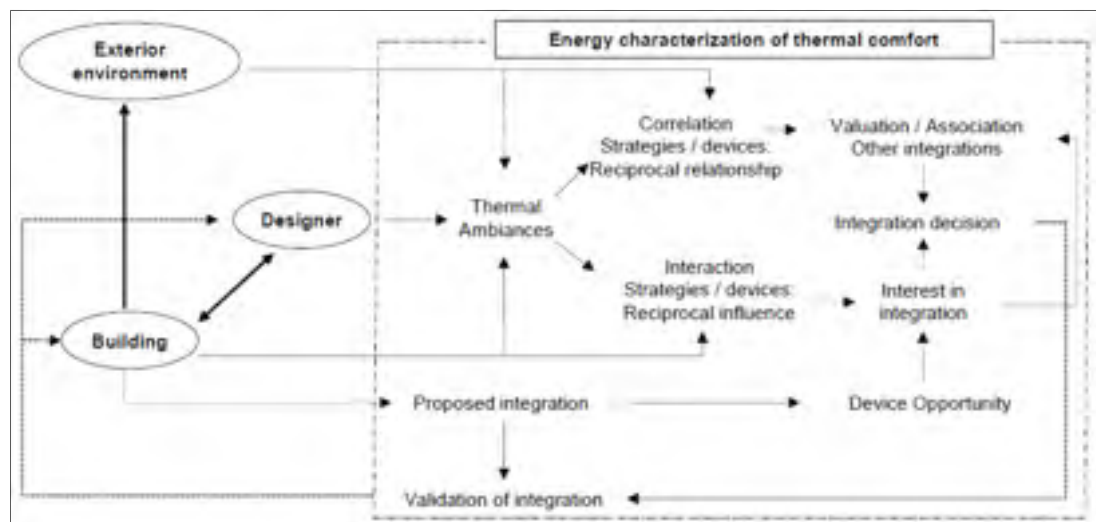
Exterior environment

Energy characterization of thermal comfort

Correlation
Strategies / devices:
Reciprocal relationship

Valuation / Association
Other integrations

Designer

Thermal
Ambiances

Integration decision

Interaction
Strategies / devices:
Reciprocal influence

Interest in integration

Building

Proposed integration

Device Opportunity

Validation of integration